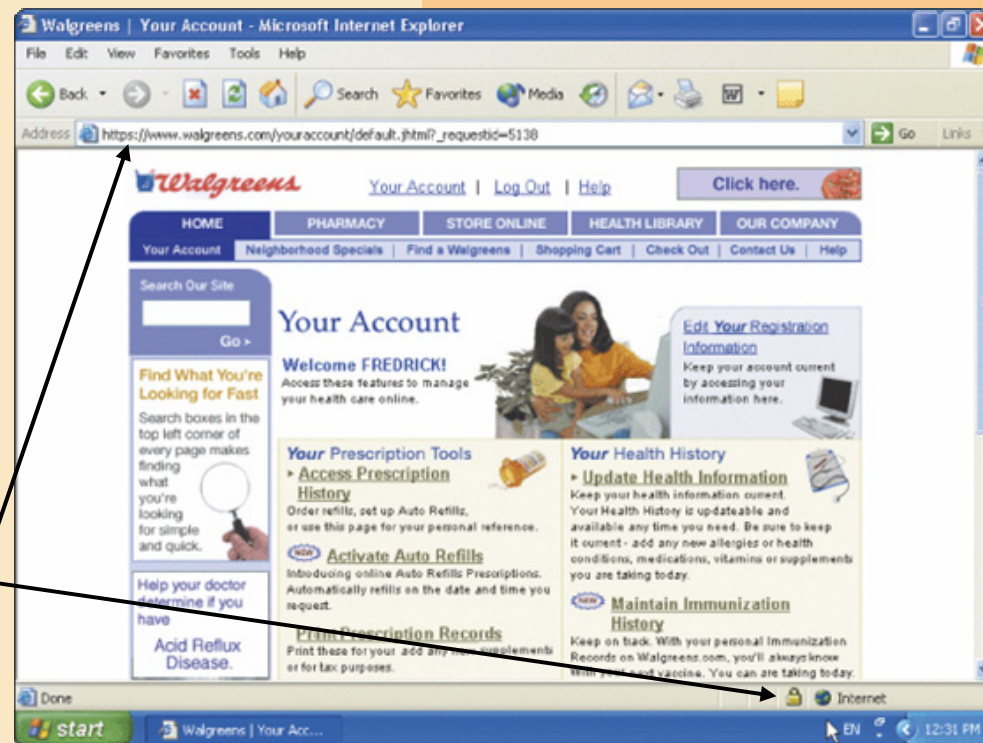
Walgreens | Your Account - Microsoft Internet Explorer

File Edit View Favorites Tools Help

Back Search Favorites Media

Address https://www.walgreens.com/youraccount/default.jhtml?_requestid=5138 Go Links

Walgreens

Your Account | Log Out | Help

Click here.

HOME PHARMACY STORE ONLINE HEALTH LIBRARY OUR COMPANY

Your Account | Neighborhood Specials | Find a Walgreens | Shopping Cart | Check Out | Contact Us | Help

Search Our Site

Go ›

Find What You're Looking for Fast

Search boxes in the top left corner of every page makes finding what you're looking for simple and quick.

Help your doctor determine if you have

Acid Reflux Disease.

Your Account

Welcome FREDRICK!

Access these features to manage your health care online.

Edit Your Registration Information

Keep your account current by accessing your information here.

Your Prescription Tools

› Access Prescription History

Order refills, set up Auto Refills, or use this page for your personal reference.

NEW Activate Auto Refills

Introducing online Auto Refills Prescriptions. Automatically refills on the date and time you request.

Print Prescription Records

Print these for your add any new supplements or for tax purposes.

Your Health History

› Update Health Information

Keep your health information current. Your Health History is updateable and available any time you need. Be sure to keep it current - add any new allergies or health conditions, medications, vitamins or supplements you are taking today.

NEW Maintain Immunization History

Keep on track. With your personal Immunization Records on Walgreens.com, you'll always know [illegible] vaccine. You can are taking today.

Done

Internet

start

Walgreens | Your Acc...

EN 12:31 PM